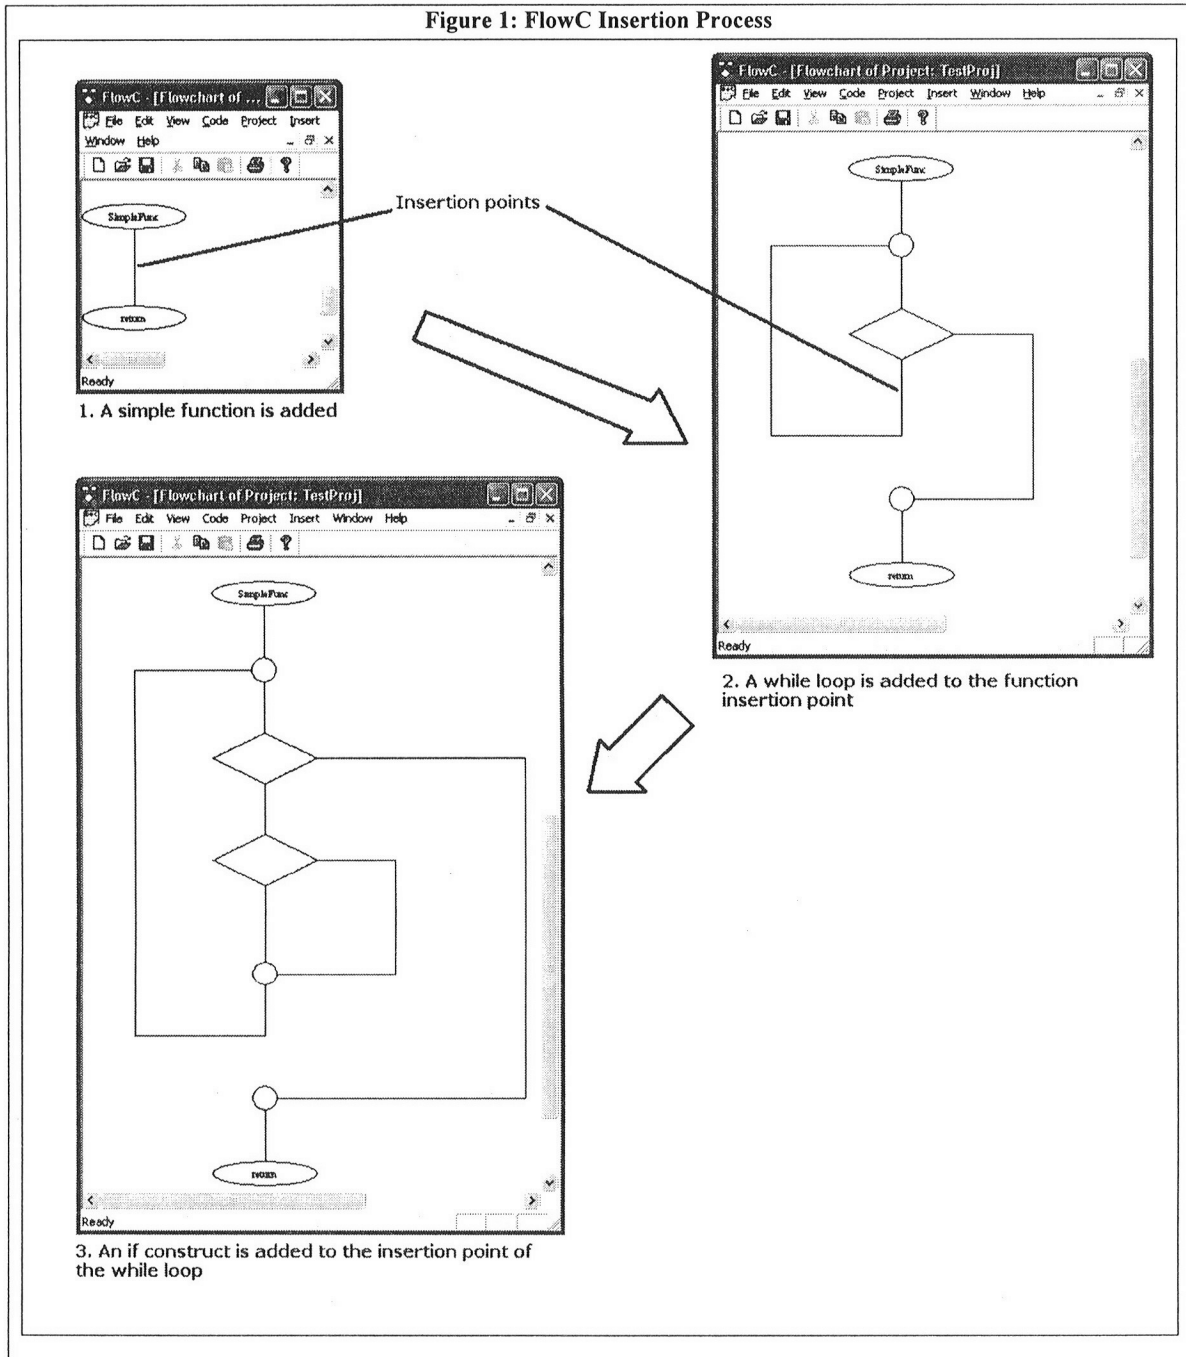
Figure 1: FlowC Insertion Process

FlowC - [Flowchart of ...
File Edit View Code Project Insert Window Help
SimpleFunc
return
Ready
1. A simple function is added

Insertion points

FlowC - [Flowchart of Project: TestProj]
File Edit View Code Project Insert Window Help
SimpleFunc
return
Ready
2. A while loop is added to the function insertion point

FlowC - [Flowchart of Project: TestProj]
File Edit View Code Project Insert Window Help
SimpleFunc
return
Ready
3. An if construct is added to the insertion point of the while loop